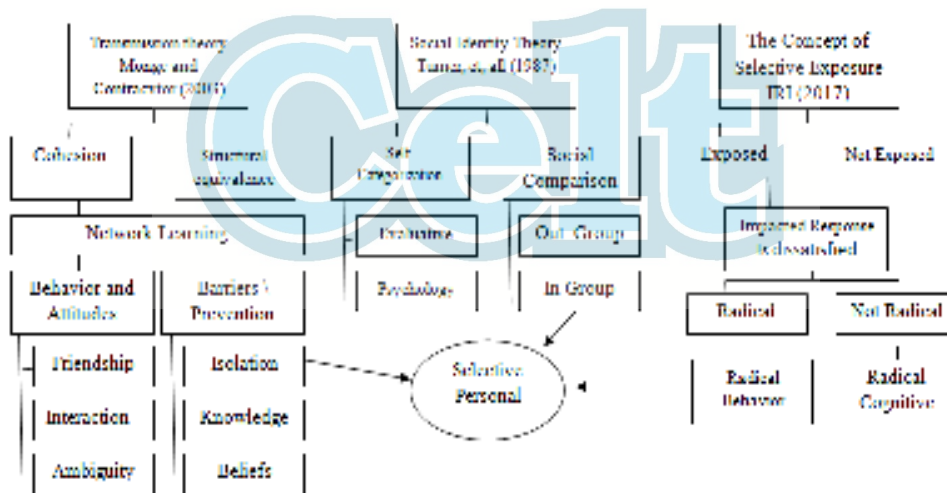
Transmission theory Monge and Contractor (2003)

Social Identity Theory Turner, et al (1987)

The Concept of Selective Exposure IRI (2017)

Cohesion

Structural equivalence

Self Categorization

Social Comparison

Exposed

Not Exposed

Network Learning

Exclusive

Out Group

Impacted Response (dissatisfied)

Behavior and Attitudes

Barriers \ Prevention

Psychology

In Group

Radical

Not Radical

Friendship

Isolation

Selective Personal

Radical Behavior

Radical Cognitive

Interaction

Knowledge

Ambiguity

Beliefs

Celt